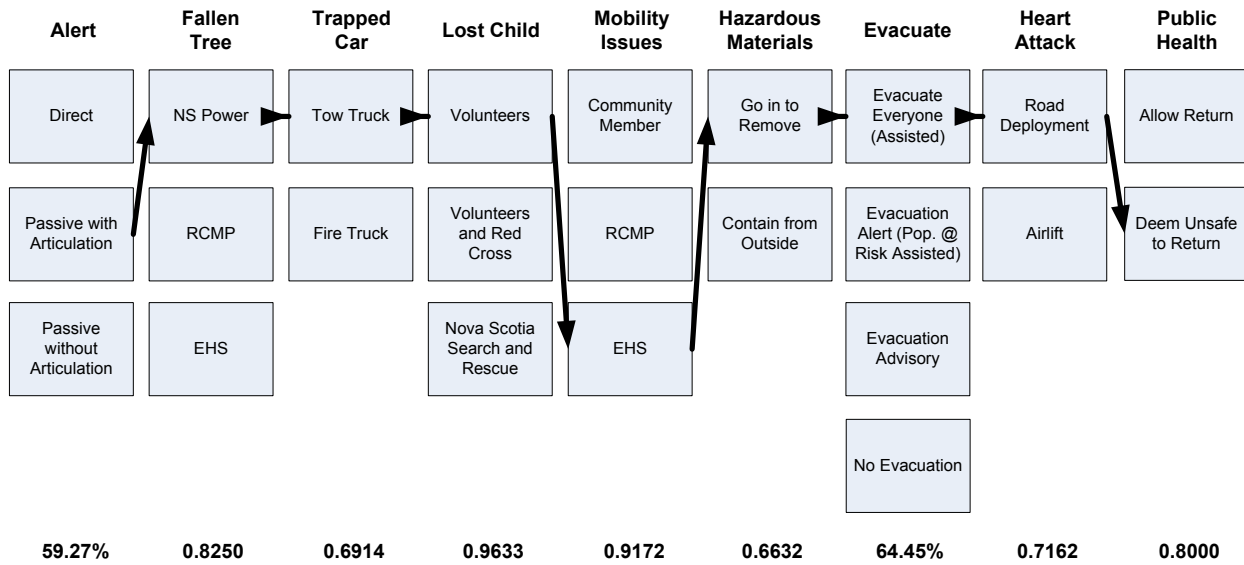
| Alert | Fallen Tree | Trapped Car | Lost Child | Mobility Issues | Hazardous Materials | Evacuate | Heart Attack | Public Health |
|---|---|---|---|---|---|---|---|---|
| Direct | NS Power | Tow Truck | Volunteers | Community Member | Go in to Remove | Evacuate Everyone (Assisted) | Road Deployment | Allow Return |
| Passive with Articulation | RCMP | Fire Truck | Volunteers and Red Cross | RCMP | Contain from Outside | Evacuation Alert (Pop. @ Risk Assisted) | Airlift | Deem Unsafe to Return |
| Passive without Articulation | EHS | | Nova Scotia Search and Rescue | EHS | | Evacuation Advisory | | |
| | | | | | | No Evacuation | | |
| 59.27% | 0.8250 | 0.6914 | 0.9633 | 0.9172 | 0.6632 | 64.45% | 0.7162 | 0.8000 |